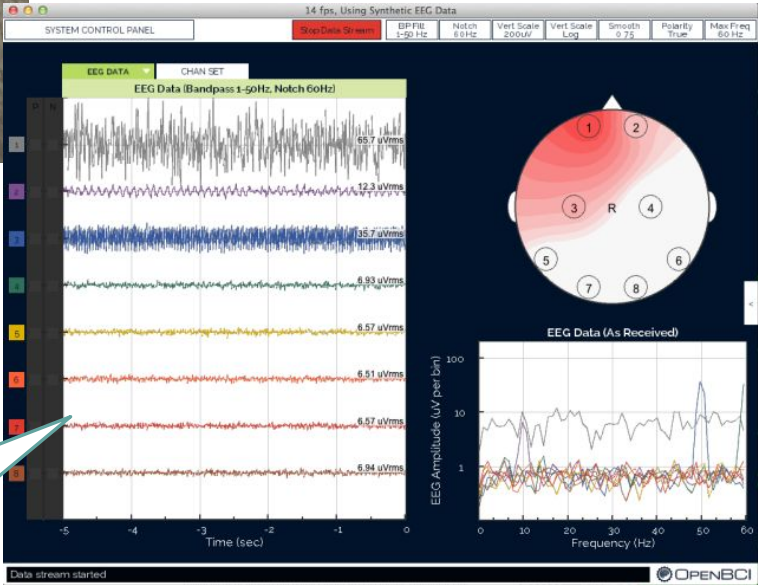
14 fps, Using Synthetic EEG Data

SYSTEM CONTROL PANEL

Stop Data Stream

| BP Filt 1-50 Hz | Notch 60Hz | Vert Scale 200uV | Vert Scale Log | Smooth 0.75 | Polarity True | Max Freq 60 Hz |
|---|---|---|---|---|---|---|

EEG DATA

CHAN SET

EEG Data (Bandpass 1-50Hz, Notch 60Hz)

P N

1 2 3 4 5 6 7 8

65.7 uVrms

12.3 uVrms

35.7 uVrms

6.93 uVrms

6.57 uVrms

6.51 uVrms

6.57 uVrms

6.94 uVrms

-5 -4 -3 -2 -1 0

Time (sec)

1 2 3 R 4 5 6 7 8

EEG Data (As Received)

EEG Amplitude (uV per bin)

100

10

1

0 10 20 30 40 50 60

Frequency (Hz)

Data stream started

OPENBCI